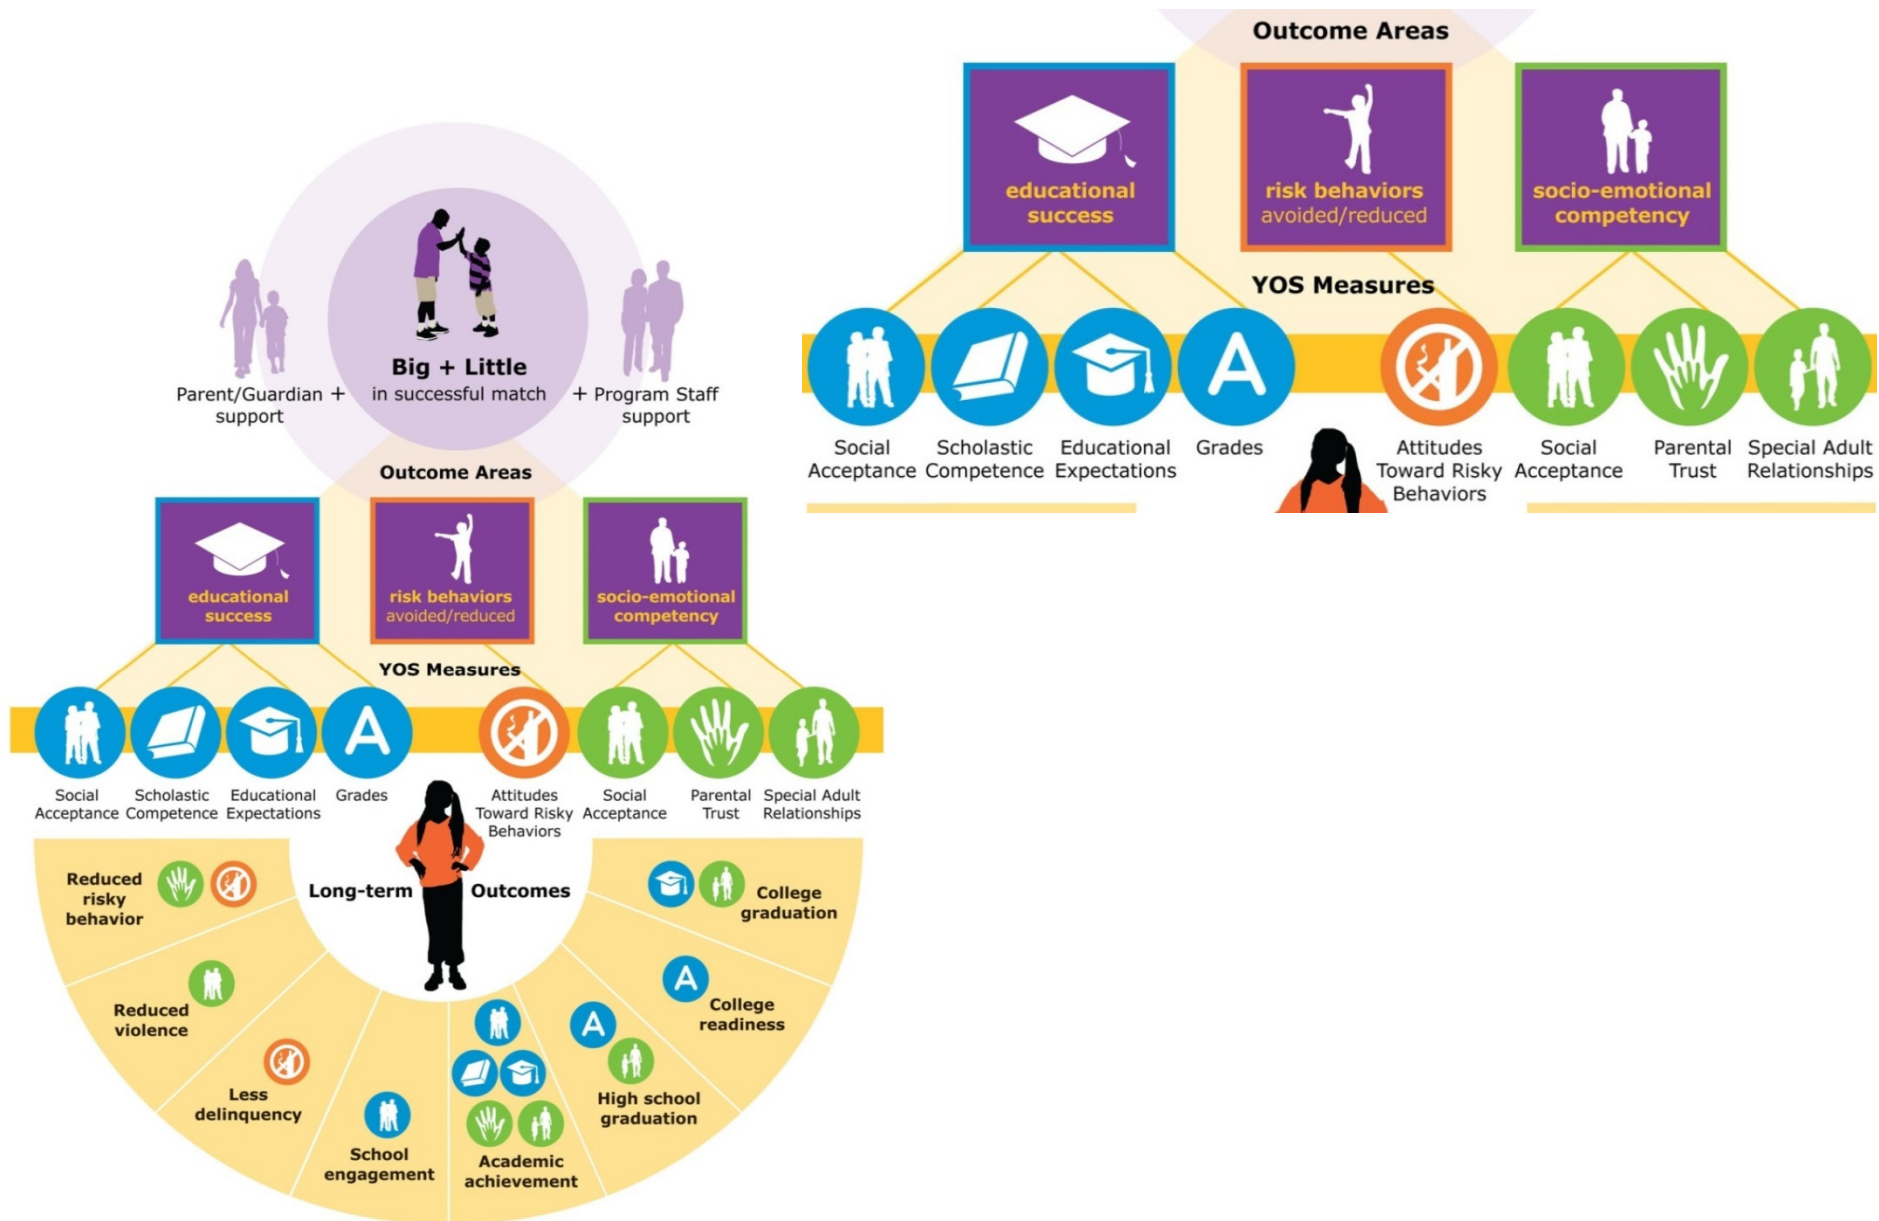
Big + Little
in successful match

Parent/Guardian + support

+ Program Staff support

Outcome Areas

educational success

risk behaviors avoided/reduced

socio-emotional competency

YOS Measures

Social Acceptance

Scholastic Competence

Educational Expectations

Grades

Attitudes Toward Risky Behaviors

Social Acceptance

Parental Trust

Special Adult Relationships

Long-term Outcomes

Reduced risky behavior

Reduced violence

Less delinquency

School engagement

Academic achievement

High school graduation

College readiness

College graduation

Outcome Areas

educational success

risk behaviors avoided/reduced

socio-emotional competency

YOS Measures

Social Acceptance

Scholastic Competence

Educational Expectations

Grades

Attitudes Toward Risky Behaviors

Social Acceptance

Parental Trust

Special Adult Relationships